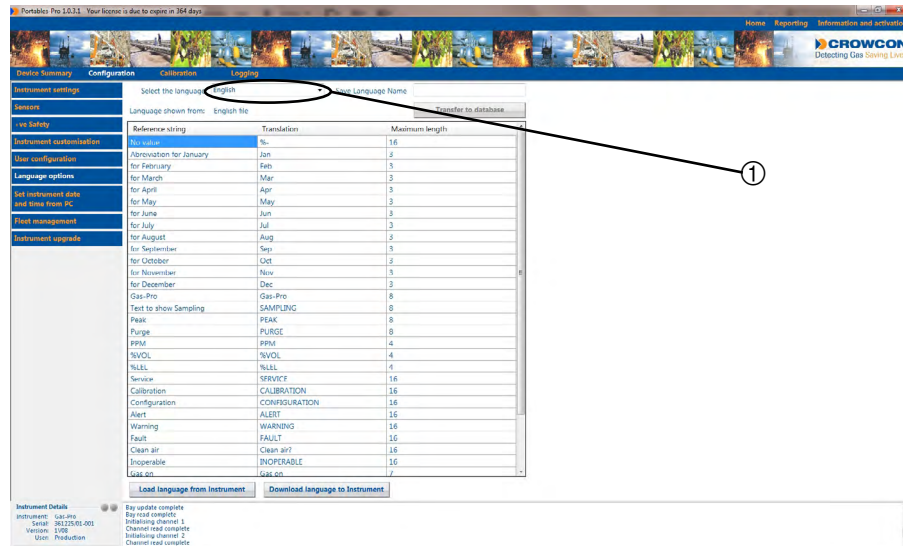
Portables Pro 1.0.3.1 Your license is due to expire in 364 days

Home Reporting Information and activatio

CROWCON
Detecting Gas Saving Liv

Device Summary Configuration Calibration Logging

Instrument settings
Sensors
-ve Safety
Instrument customisation
User configuration
Language options
Set instrument date and time from PC
Fleet management
Instrument upgrade

Select the language: English
Save Language Name
Language shown from: English file
Transfer to database

①

| Reference string | Translation | Maximum length |
|---|---|---|
| No value | %- | 16 |
| Abbreviation for January | Jan | 3 |
| for February | Feb | 3 |
| for March | Mar | 3 |
| for April | Apr | 3 |
| for May | May | 3 |
| for June | Jun | 3 |
| for July | Jul | 3 |
| for August | Aug | 3 |
| for September | Sep | 3 |
| for October | Oct | 3 |
| for November | Nov | 3 |
| for December | Dec | 3 |
| Gas-Pro | Gas-Pro | 8 |
| Text to show Sampling | SAMPLING | 8 |
| Peak | PEAK | 8 |
| Purge | PURGE | 8 |
| PPM | PPM | 4 |
| %VOL | %VOL | 4 |
| %LEL | %LEL | 4 |
| Service | SERVICE | 16 |
| Calibration | CALIBRATION | 16 |
| Configuration | CONFIGURATION | 16 |
| Alert | ALERT | 16 |
| Warning | WARNING | 16 |
| Fault | FAULT | 16 |
| Clean air | Clean air? | 16 |
| Inoperable | INOPERABLE | 16 |
| Gas on | Gas on | 7 |

Load language from instrument
Download language to Instrument

Instrument Details
Instrument: Gas-Pro
Serial: 361225/01-001
Version: 1V08
User: Production

Bay update complete
Bay read complete
Initialising channel 1
Channel read complete
Initialising channel 2
Channel read complete